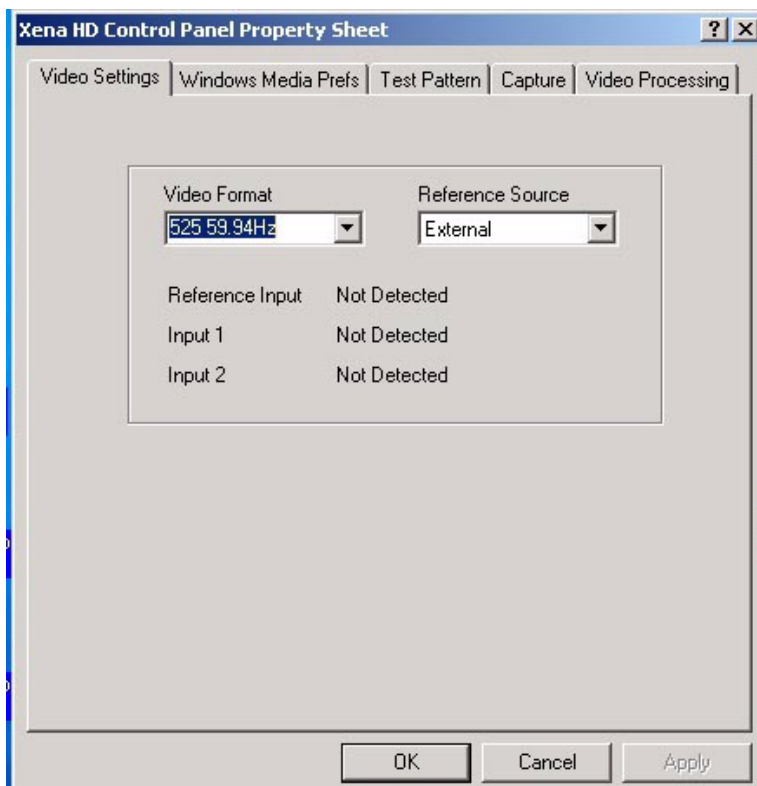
Xena HD Control Panel Property Sheet

?

X

Video Settings | Windows Media Prefs | Test Pattern | Capture | Video Processing

Video Format

525 59.94Hz

Reference Source

External

| | |
|---|---|
| Reference Input | Not Detected |
| Input 1 | Not Detected |
| Input 2 | Not Detected |

OK

Cancel

Apply